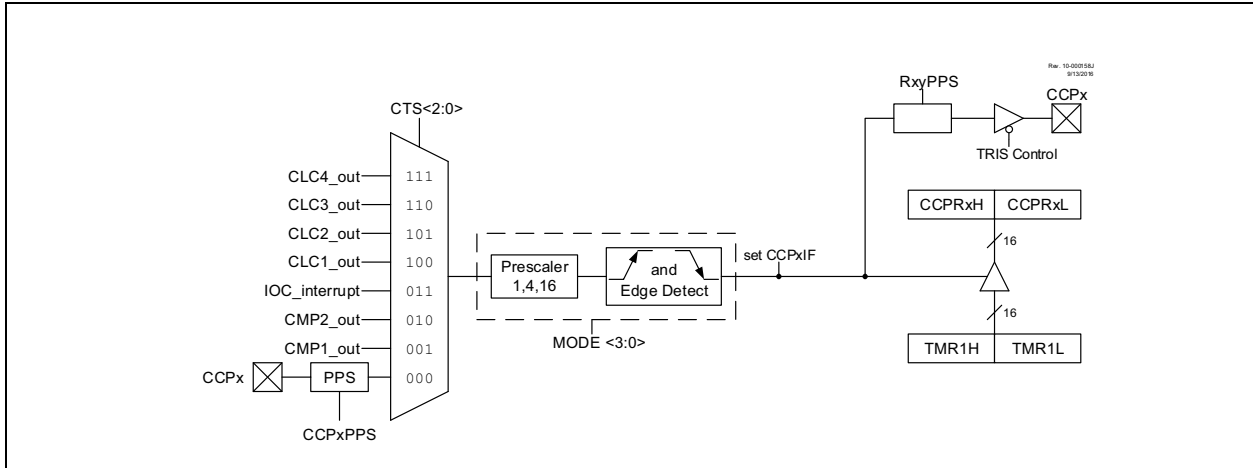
Rev. 10-000158J
9/13/2016

CTS<2:0>

CLC4_out 111
CLC3_out 110
CLC2_out 101
CLC1_out 100
IOC_interrupt 011
CMP2_out 010
CMP1_out 001
CCPx PPS 000

CCPxPPS

Prescaler
1,4,16

and
Edge Detect

MODE <3:0>

set CCPxIF

RxyPPS

CCPx

TRIS Control

CCPRxH CCPRxL

16

16

TMR1H TMR1L